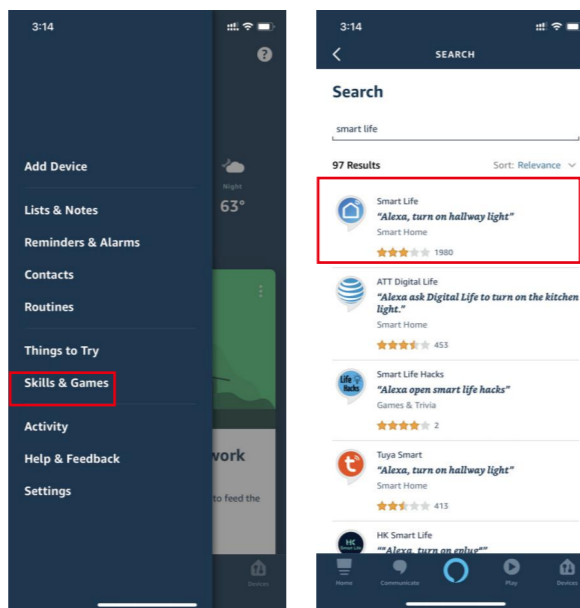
3:14

?

Add Device

Night
63°

Lists & Notes

Reminders & Alarms

Contacts

Routines

Things to Try

Skills & Games

Activity

Help & Feedback

work

Settings

to feed the

Devices

3:14

SEARCH

Search

smart life

97 Results

Sort: Relevance

Smart Life
"Alexa, turn on hallway light"
Smart Home
1980

ATT Digital Life
"Alexa ask Digital Life to turn on the kitchen light."
Smart Home
453

Life Hacks

Smart Life Hacks
"Alexa open smart life hacks"
Games & Trivia
2

Tuya Smart
"Alexa, turn on hallway light"
Smart Home
413

HK Smart Life
""Alexa, turn on enlug""

Home

Communicate

Play

Devices